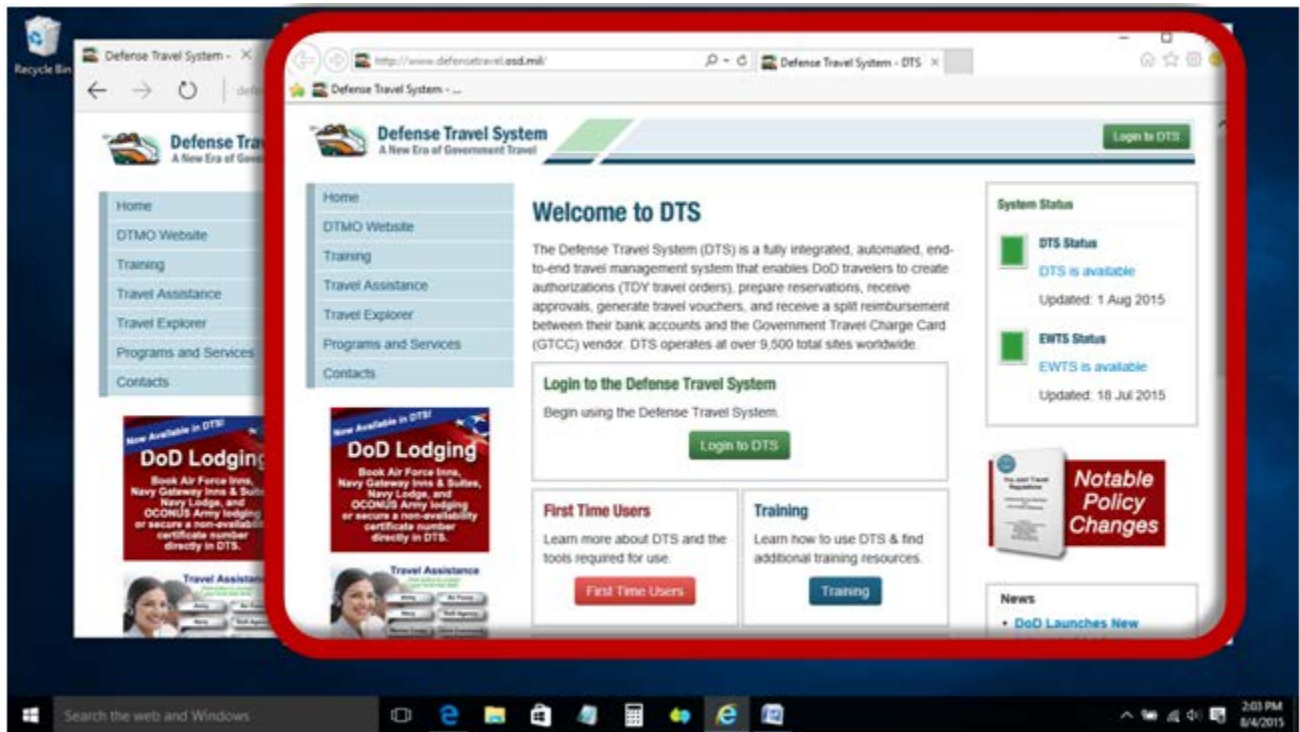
Recycle Bin

Defense Travel System - ×

Defense Trav
A New Era of Gov

Home
DTMO Website
Training
Travel Assistance
Travel Explorer
Programs and Services
Contacts

Now Available in DTS!
DoD Lodging
Book Air Force Inns, Navy Gateway Inns & Suites, Navy Lodge, and OCONUS Army lodging or secure a non-availability certificate number directly in DTS.

Travel Assistance

http://www.defensetravel.osd.mil/

Defense Travel System - DTS ×

Defense Travel System - ...

Defense Travel System
A New Era of Government Travel

Login to DTS

Home
DTMO Website
Training
Travel Assistance
Travel Explorer
Programs and Services
Contacts

Now Available in DTS!
DoD Lodging
Book Air Force Inns, Navy Gateway Inns & Suites, Navy Lodge, and OCONUS Army lodging or secure a non-availability certificate number directly in DTS.

Travel Assistance

Welcome to DTS

The Defense Travel System (DTS) is a fully integrated, automated, end-to-end travel management system that enables DoD travelers to create authorizations (TDY travel orders), prepare reservations, receive approvals, generate travel vouchers, and receive a split reimbursement between their bank accounts and the Government Travel Charge Card (GTCC) vendor. DTS operates at over 9,500 total sites worldwide.

Login to the Defense Travel System
Begin using the Defense Travel System.
Login to DTS

First Time Users
Learn more about DTS and the tools required for use.
First Time Users

Training
Learn how to use DTS & find additional training resources.
Training

System Status
DTS Status
DTS is available
Updated: 1 Aug 2015
EWTS Status
EWTS is available
Updated: 18 Jul 2015

Notable Policy Changes

News
• DoD Launches New

Search the web and Windows

2:03 PM
8/4/2015